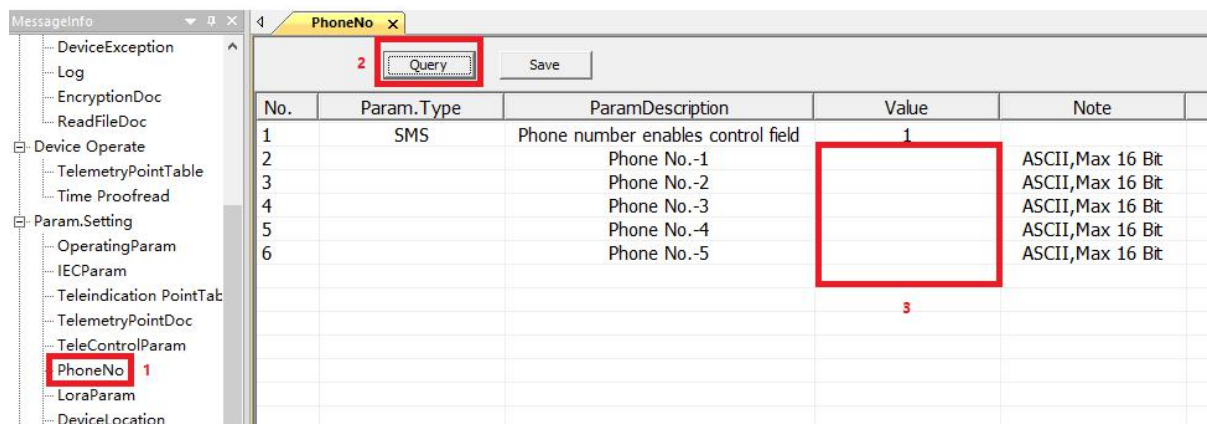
MessageInfo
DeviceException
Log
EncryptionDoc
ReadFileDoc
Device Operate
TelemetryPointTable
Time Proofread
Param.Setting
OperatingParam
IECParam
Teleindication PointTab
TelemetryPointDoc
TeleControlParam
PhoneNo 1
LoraParam
DeviceLocation

PhoneNo

2 Query Save

| No. | Param.Type | ParamDescription | Value | Note |
|---|---|---|---|---|
| 1 | SMS | Phone number enables control field | 1 | |
| 2 | | Phone No.-1 | | ASCII,Max 16 Bit |
| 3 | | Phone No.-2 | | ASCII,Max 16 Bit |
| 4 | | Phone No.-3 | | ASCII,Max 16 Bit |
| 5 | | Phone No.-4 | | ASCII,Max 16 Bit |
| 6 | | Phone No.-5 | | ASCII,Max 16 Bit |

3